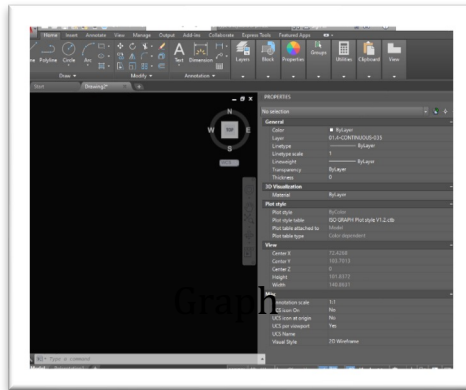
Home Insert Annotate View Manage Output Add-ins Collaborate Express Tools Featured Apps

Polyline Circle Arc

Text Dimension

Layers Block Properties Groups Utilities Clipboard View

Draw ▾ Modify ▾ Annotation ▾

Start Drawing1* ×

N
W TOP
S

WCS

PROPERTIES

No selection

General

Color ■ ByLayer

Layer 01.4-CONTINUOUS-035

Linetype ByLayer

Linetype scale 1

Lineweight ByLayer

Transparency ByLayer

Thickness 0

3D Visualization

Material ByLayer

Plot style

Plot style ByColor

Plot style table GO GRAPH Plot style V1.2.ctb

Plot table attached to Model

Plot table type Color dependent

View

Center X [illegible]

Center Y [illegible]

Center Z 0

Height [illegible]

Width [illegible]

Misc

Annotation scale 1:1

UCS icon On No

UCS icon at origin No

UCS per viewport Yes

UCS Name

Visual Style 2D Wireframe

Graph

Type a command